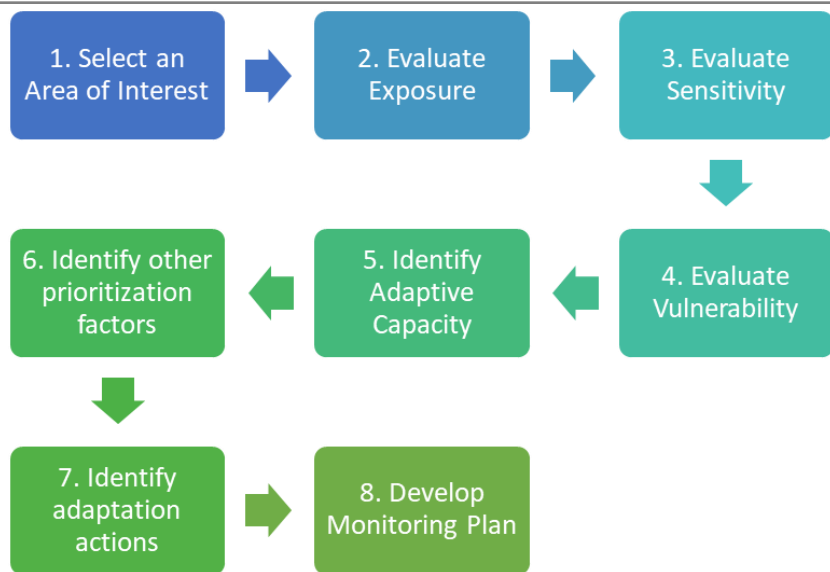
1. Select an Area of Interest

2. Evaluate Exposure

3. Evaluate Sensitivity

4. Evaluate Vulnerability

5. Identify Adaptive Capacity

6. Identify other prioritization factors

7. Identify adaptation actions

8. Develop Monitoring Plan